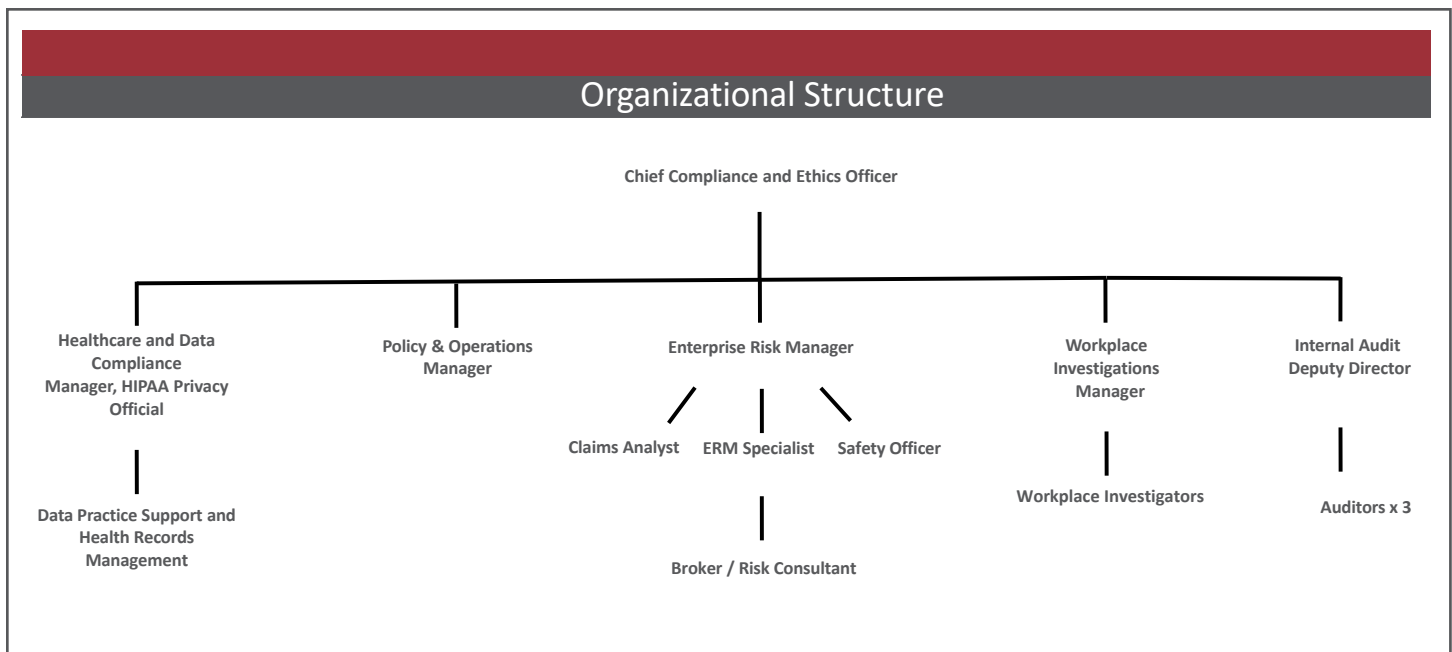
Organizational Structure

Chief Compliance and Ethics Officer

Healthcare and Data Compliance Manager, HIPAA Privacy Official

Data Practice Support and Health Records Management

Policy & Operations Manager

Enterprise Risk Manager

Claims Analyst

ERM Specialist

Safety Officer

Broker / Risk Consultant

Workplace Investigations Manager

Workplace Investigators

Internal Audit Deputy Director

Auditors x 3